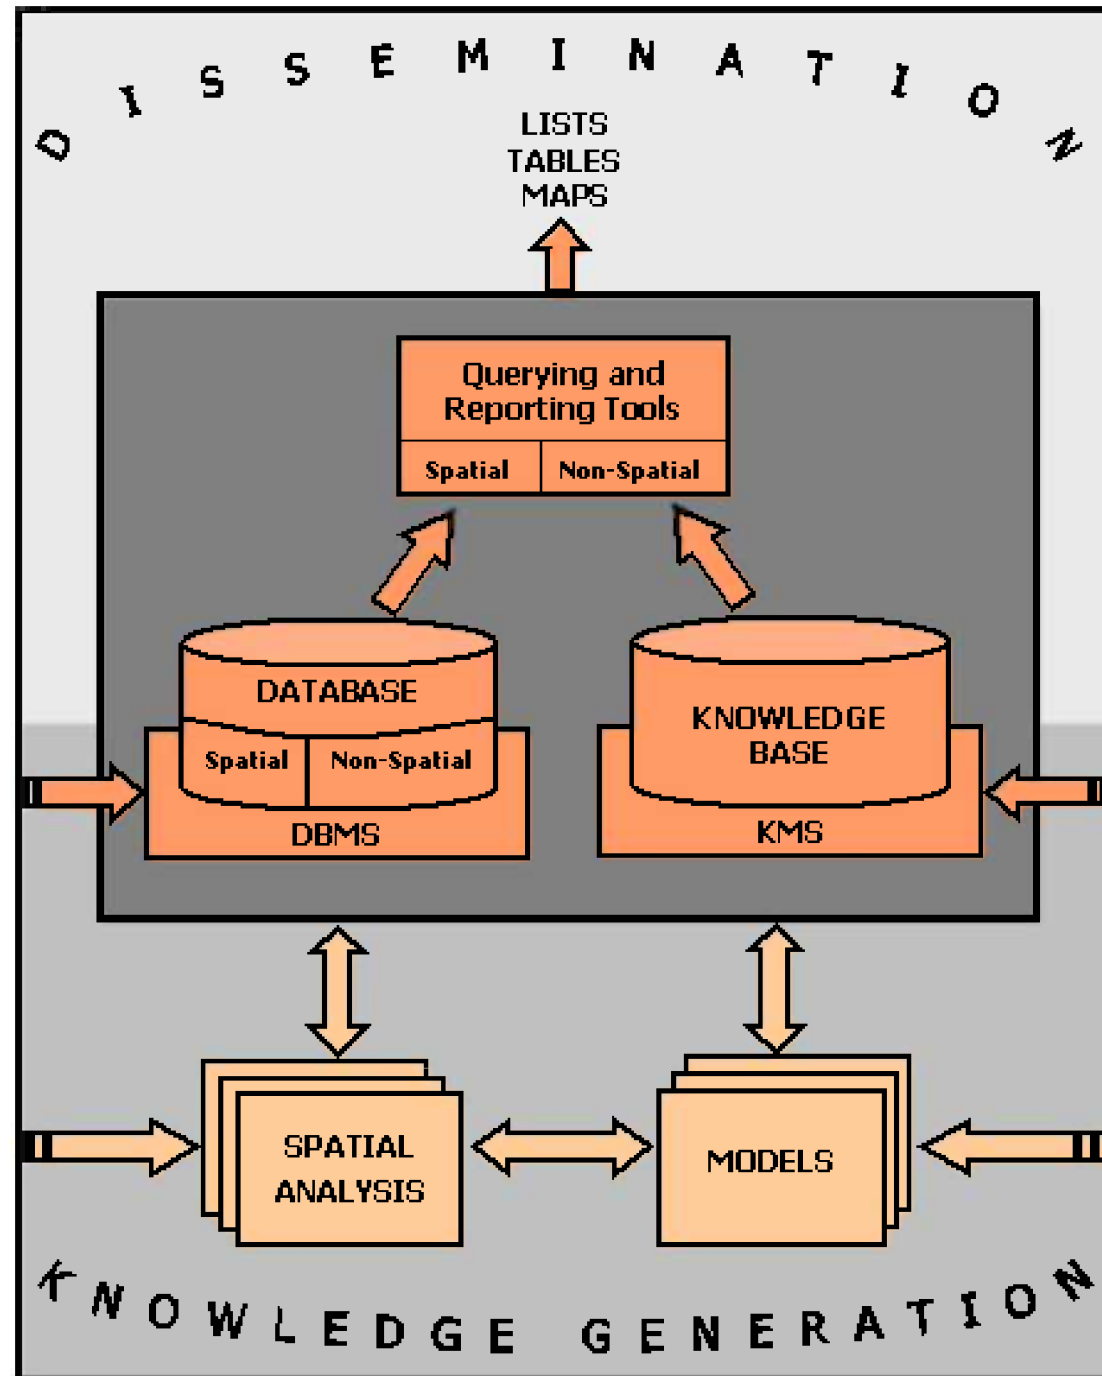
DISSEMINATION

LISTS
TABLES
MAPS

Querying and Reporting Tools

| Spatial | Non-Spatial |
|---|---|

DATABASE

| Spatial | Non-Spatial |
|---|---|

DBMS

KNOWLEDGE BASE

KMS

SPATIAL ANALYSIS

MODELS

KNOWLEDGE GENERATION